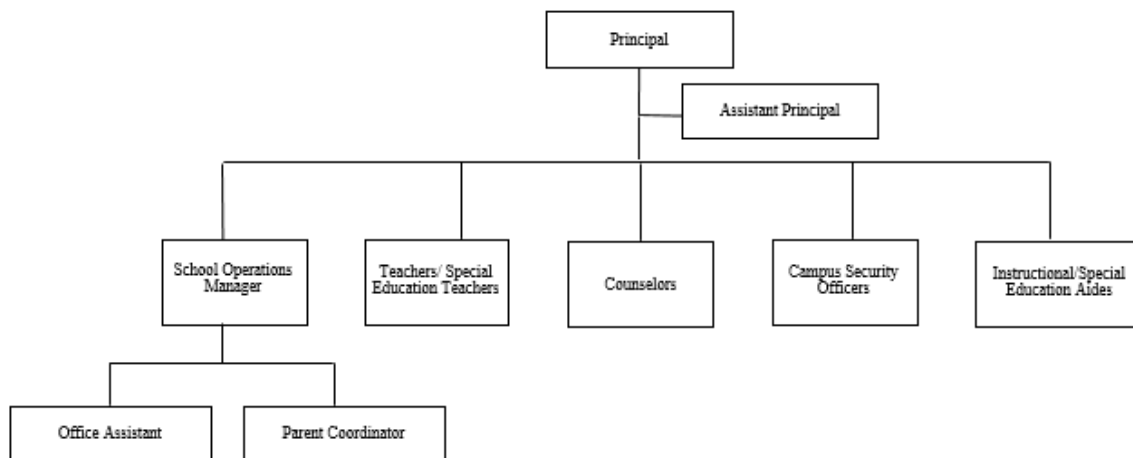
Principal

Assistant Principal

School Operations Manager

Teachers/ Special Education Teachers

Counselors

Campus Security Officers

Instructional/Special Education Aides

Office Assistant

Parent Coordinator